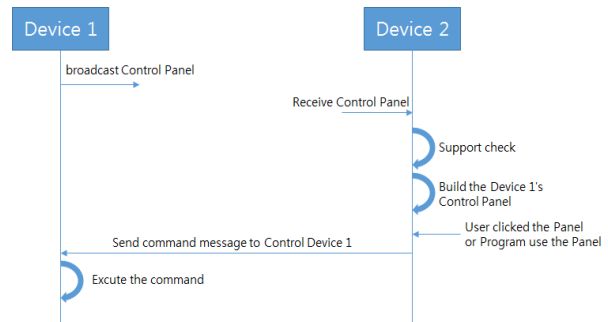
Device 1

Device 2

broadcast Control Panel

Receive Control Panel

Support check

Build the Device 1's Control Panel

User clicked the Panel or Program use the Panel

Send command message to Control Device 1

Excute the command